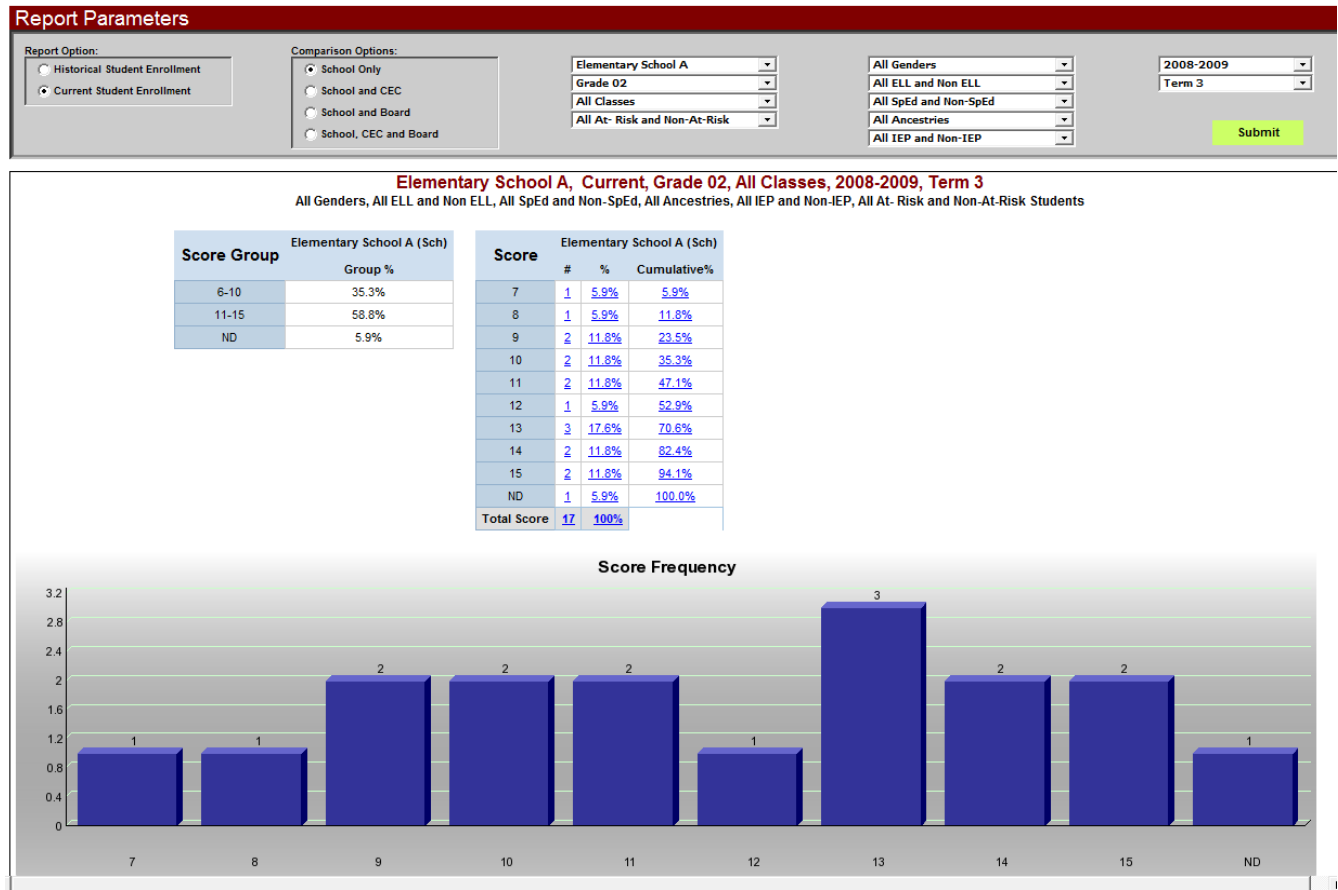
Report Parameters

Report Option:
Historical Student Enrollment
Current Student Enrollment

Comparison Options:
School Only
School and CEC
School and Board
School, CEC and Board

Elementary School A
Grade 02
All Classes
All At- Risk and Non-At-Risk

All Genders
All ELL and Non ELL
All SpEd and Non-SpEd
All Ancestries
All IEP and Non-IEP

2008-2009
Term 3

Submit

Elementary School A, Current, Grade 02, All Classes, 2008-2009, Term 3
All Genders, All ELL and Non ELL, All SpEd and Non-SpEd, All Ancestries, All IEP and Non-IEP, All At- Risk and Non-At-Risk Students

| Score Group | Elementary School A (Sch) Group % |
|---|---|
| 6-10 | 35.3% |
| 11-15 | 58.8% |
| ND | 5.9% |

| Score | Elementary School A (Sch) # | % | Cumulative% |
|---|---|---|---|
| 7 | 1 | 5.9% | 5.9% |
| 8 | 1 | 5.9% | 11.8% |
| 9 | 2 | 11.8% | 23.5% |
| 10 | 2 | 11.8% | 35.3% |
| 11 | 2 | 11.8% | 47.1% |
| 12 | 1 | 5.9% | 52.9% |
| 13 | 3 | 17.6% | 70.6% |
| 14 | 2 | 11.8% | 82.4% |
| 15 | 2 | 11.8% | 94.1% |
| ND | 1 | 5.9% | 100.0% |
| Total Score | 17 | 100% | |

Score Frequency

3.2
2.8
2.4
2
1.6
1.2
0.8
0.4
0

1 1 2 2 2 1 3 2 2 1

7 8 9 10 11 12 13 14 15 ND